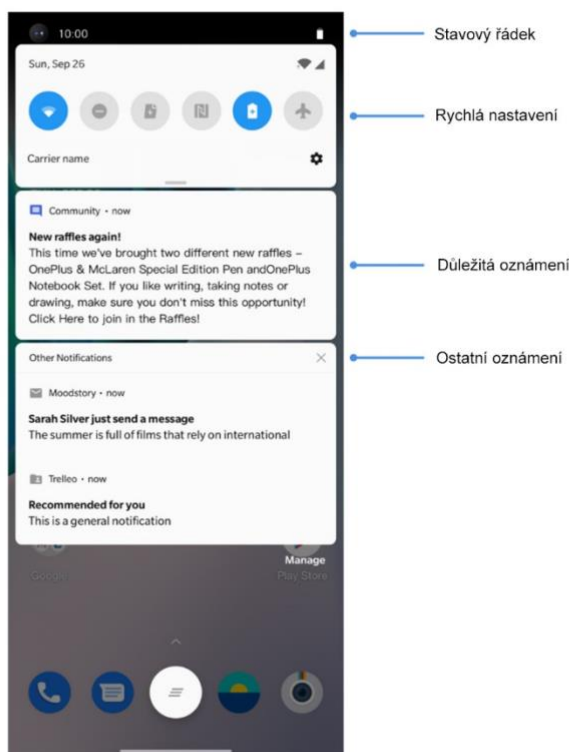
10:00

Stavový řádek

Sun, Sep 26

Rychlá nastavení

Carrier name

Community • now

New raffles again!
This time we've brought two different new raffles – OnePlus & McLaren Special Edition Pen andOnePlus Notebook Set. If you like writing, taking notes or drawing, make sure you don't miss this opportunity! Click Here to join in the Raffles!

Důležitá oznámení

Other Notifications

Ostatní oznámení

Moodstory • now

Sarah Silver just send a message
The summer is full of films that rely on international

Trelleo • now

Recommended for you
This is a general notification

Google

Manage
Play Store